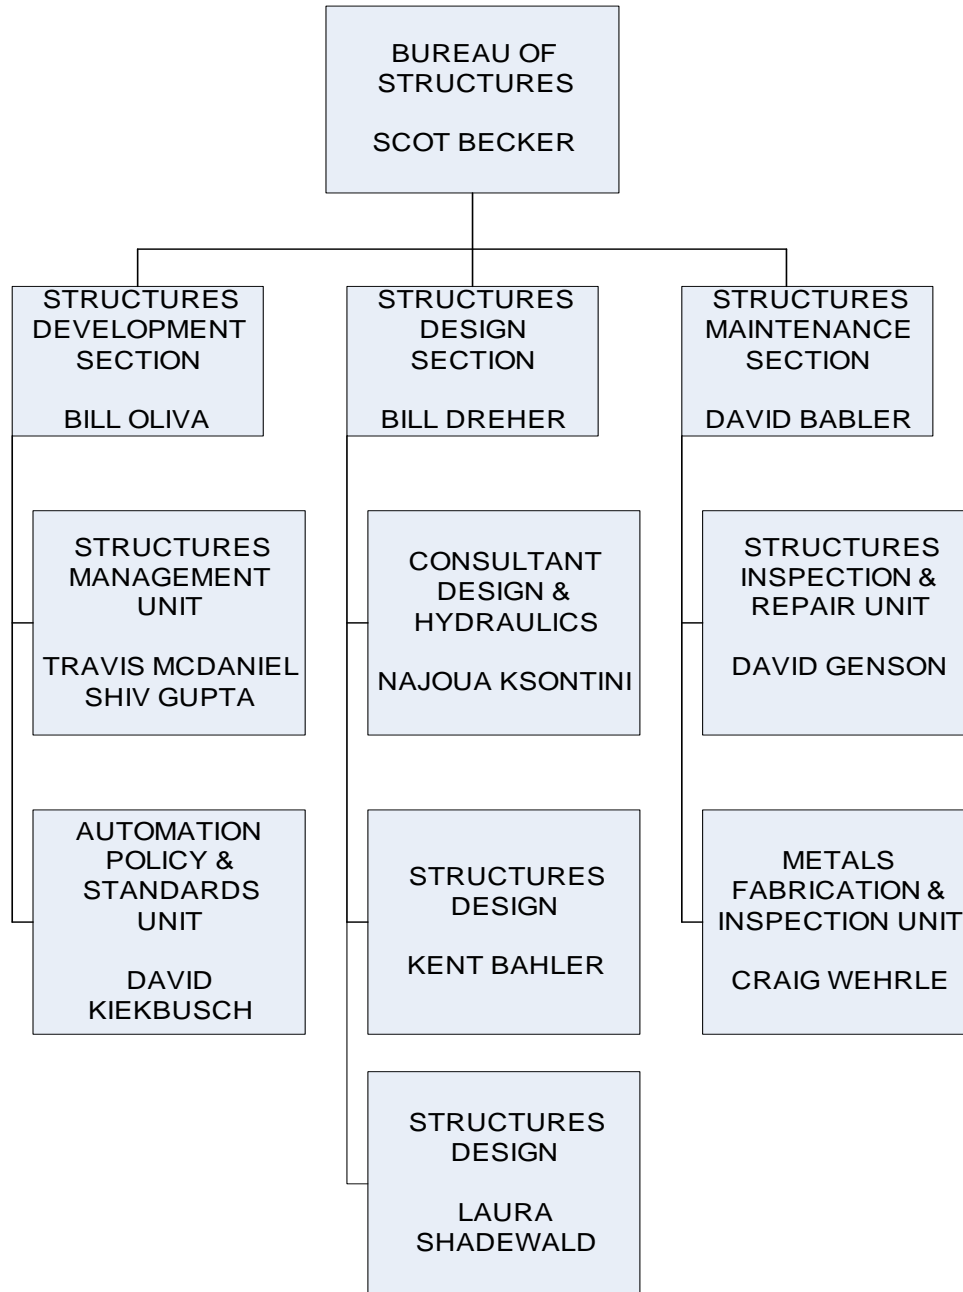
BUREAU OF STRUCTURES

SCOT BECKER

STRUCTURES DEVELOPMENT SECTION

BILL OLIVA

STRUCTURES MANAGEMENT UNIT

TRAVIS MCDANIEL
SHIV GUPTA

AUTOMATION POLICY & STANDARDS UNIT

DAVID KIEKBUSCH

STRUCTURES DESIGN SECTION

BILL DREHER

CONSULTANT DESIGN & HYDRAULICS

NAJOUA KSONTINI

STRUCTURES DESIGN

KENT BAHLER

STRUCTURES DESIGN

LAURA SHADEWALD

STRUCTURES MAINTENANCE SECTION

DAVID BABLER

STRUCTURES INSPECTION & REPAIR UNIT

DAVID GENSON

METALS FABRICATION & INSPECTION UNIT

CRAIG WEHRLE